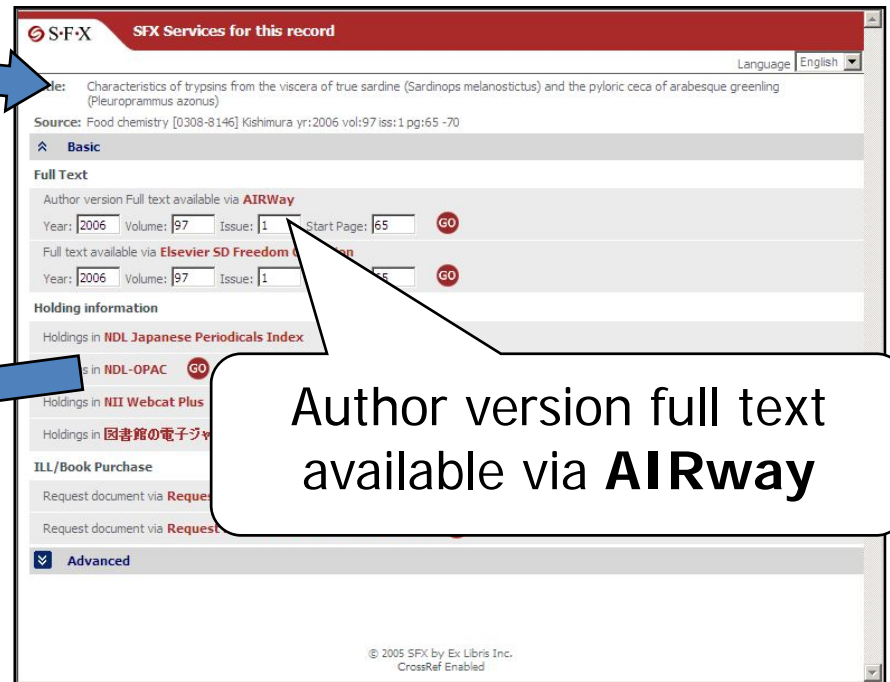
S·F·X SFX Services for this record

Language English

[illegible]le: Characteristics of trypsins from the viscera of true sardine (Sardinops melanostictus) and the pyloric ceca of arabesque greenling (Pleuroprammus azonus)

Source: Food chemistry [0308-8146] Kishimura yr:2006 vol:97 iss:1 pg:65 -70

Basic

Full Text

Author version Full text available via AIRWay

Year: 2006 Volume: 97 Issue: 1 Start Page: 65 GO

Full text available via Elsevier SD Freedom C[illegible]

Year: 2006 Volume: 97 Issue: 1 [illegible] 65 GO

Holding information

Holdings in NDL Japanese Periodicals Index

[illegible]s in NDL-OPAC GO

Holdings in NII Webcat Plus

Holdings in 図書館の電子ジャ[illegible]

ILL/Book Purchase

Request document via Request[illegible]

Request document via Request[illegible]

Advanced

© 2005 SFX by Ex Libris Inc.
CrossRef Enabled

Author version full text available via AIRway